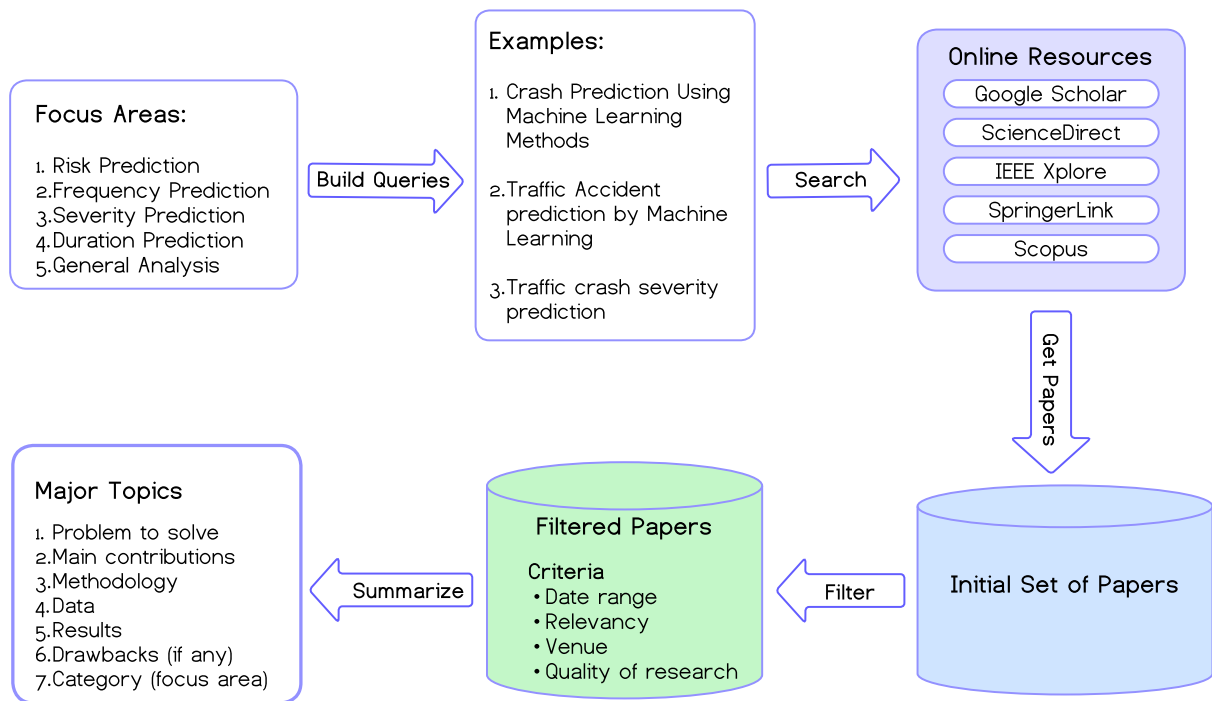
Focus Areas:

1. Risk Prediction
2.Frequency Prediction
3.Severity Prediction
4.Duration Prediction
5.General Analysis

Build Queries

Examples:

1. Crash Prediction Using Machine Learning Methods

2.Traffic Accident prediction by Machine Learning

3.Traffic crash severity prediction

Search

Online Resources
Google Scholar
ScienceDirect
IEEE Xplore
SpringerLink
Scopus

Get Papers

Initial Set of Papers

Filter

Filtered Papers

Criteria
• Date range
• Relevancy
• Venue
• Quality of research

Summarize

Major Topics

1. Problem to solve
2.Main contributions
3.Methodology
4.Data
5.Results
6.Drawbacks (if any)
7.Category (focus area)